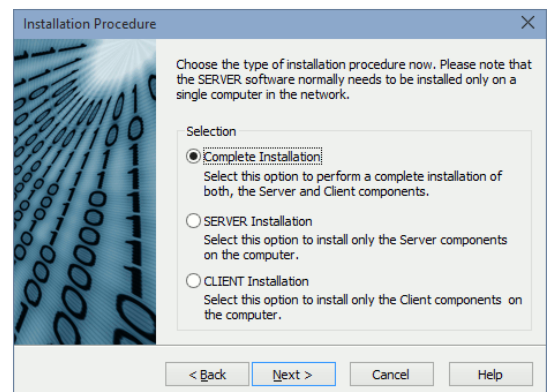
Installation Procedure

Choose the type of installation procedure now. Please note that the SERVER software normally needs to be installed only on a single computer in the network.

Selection

Complete Installation
Select this option to perform a complete installation of both, the Server and Client components.

SERVER Installation
Select this option to install only the Server components on the computer.

CLIENT Installation
Select this option to install only the Client components on the computer.

< Back
Next >
Cancel
Help